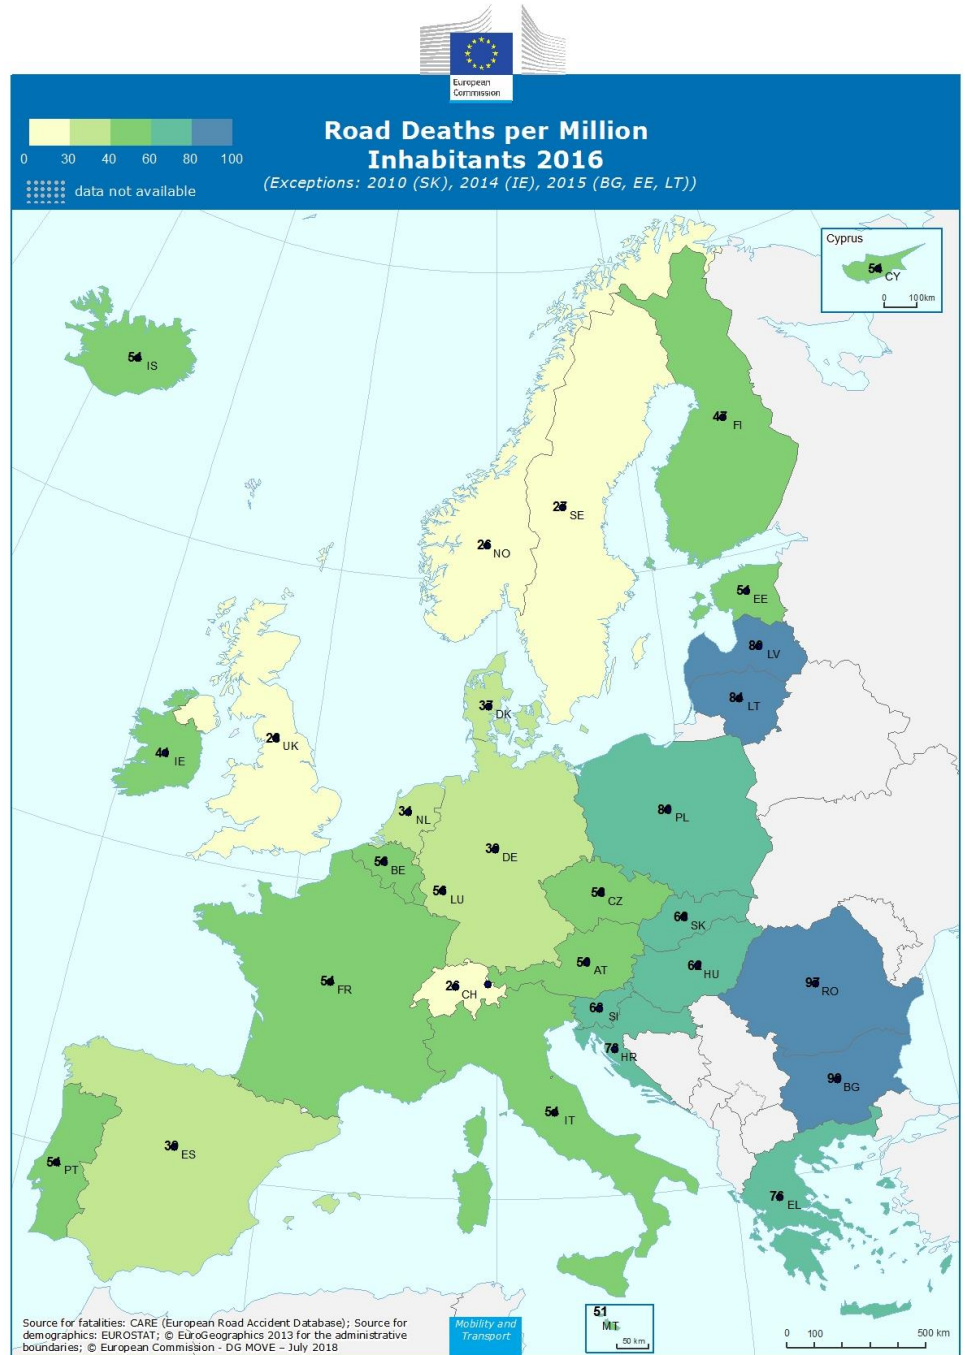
European Commission

0 30 40 60 80 100

data not available

Road Deaths per Million Inhabitants 2016

(Exceptions: 2010 (SK), 2014 (IE), 2015 (BG, EE, LT))

Cyprus
54 CY
0 100km

54 IS
47 FI
25 SE
26 NO
54 EE
80 LV
84 LT
35 DK
28 UK
40 IE
80 PL
34 NL
39 DE
58 BE
54 LU
58 CZ
60 SK
54 FR
26 CH
50 AT
64 HU
93 RO
68 SI
76 HR
90 BG
54 IT
39 ES
54 PT
76 EL

Source for fatalities: CARE (European Road Accident Database); Source for demographics: EUROSTAT; © EuroGeographics 2013 for the administrative boundaries; © European Commission - DG MOVE – July 2018

Mobility and Transport

51
MT
50 km

0 100 500 km